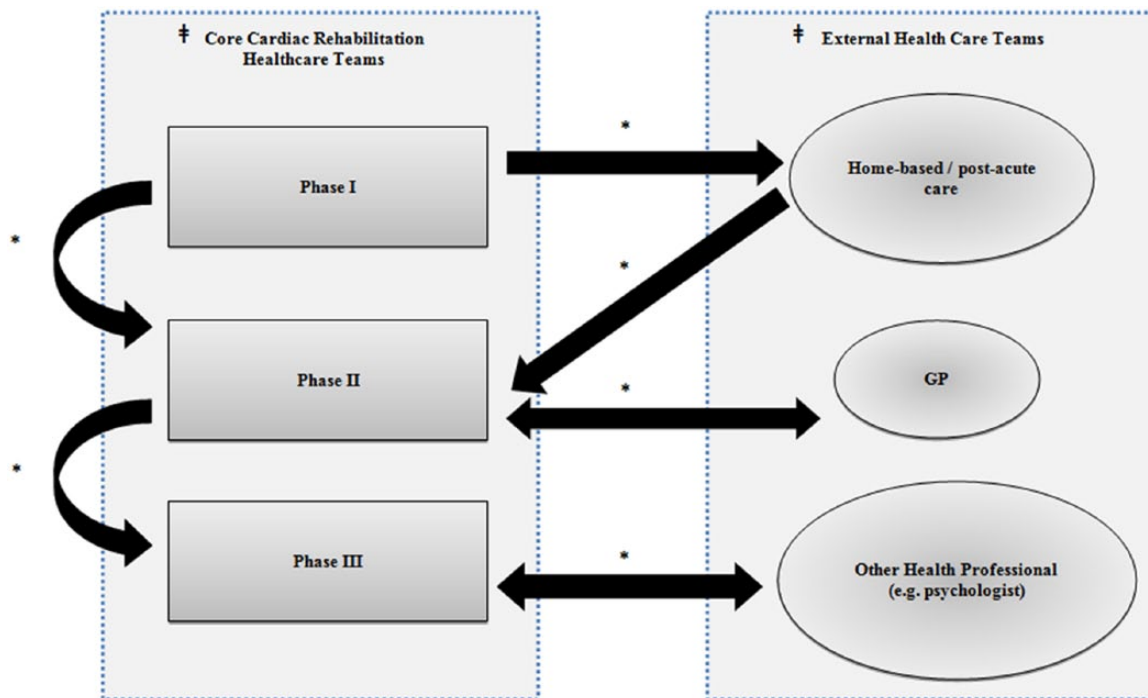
ǂ Core Cardiac Rehabilitation Healthcare Teams

ǂ External Health Care Teams

Phase I

*

Home-based / post-acute care

*

*

Phase II

*

GP

*

Phase III

*

Other Health Professional (e.g. psychologist)